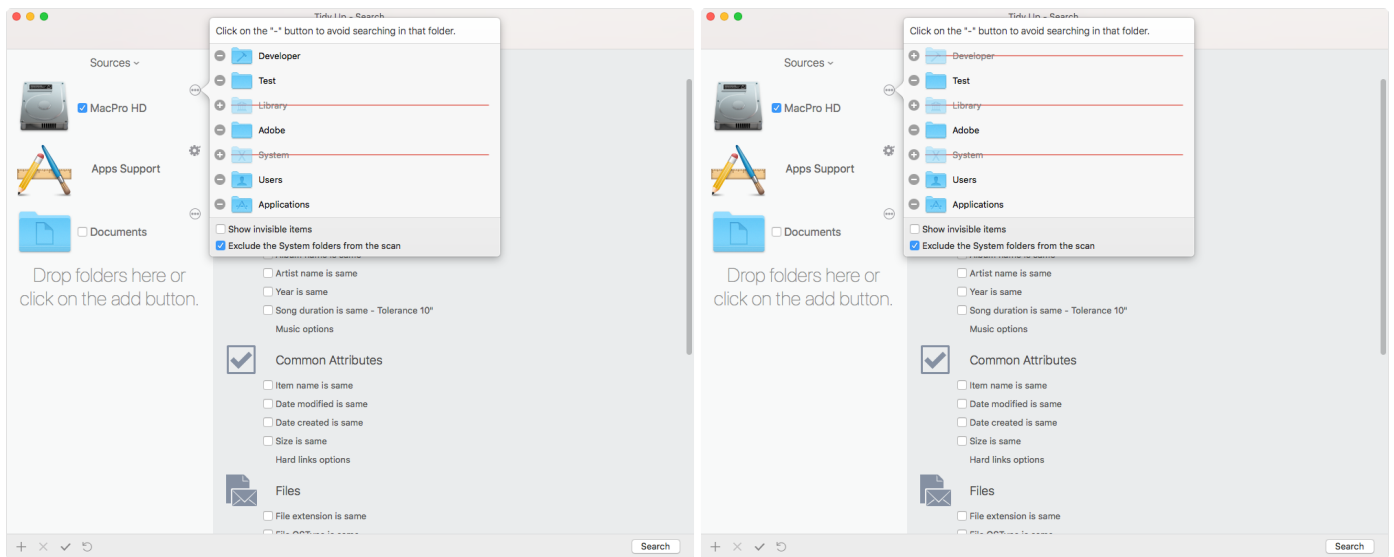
Tidy Up - Search

Sources

MacPro HD

Apps Support

Documents

Drop folders here or click on the add button.

Click on the "-" button to avoid searching in that folder.

Developer

Test

Library

Adobe

System

Users

Applications

Show invisible items

Exclude the System folders from the scan

Album name is same

Artist name is same

Year is same

Song duration is same - Tolerance 10"

Music options

Common Attributes

Item name is same

Date modified is same

Date created is same

Size is same

Hard links options

Files

File extension is same

File OSType is same

Search

Tidy Up - Search

Sources

MacPro HD

Apps Support

Documents

Drop folders here or click on the add button.

Click on the "-" button to avoid searching in that folder.

Developer

Test

Library

Adobe

System

Users

Applications

Show invisible items

Exclude the System folders from the scan

Album name is same

Artist name is same

Year is same

Song duration is same - Tolerance 10"

Music options

Common Attributes

Item name is same

Date modified is same

Date created is same

Size is same

Hard links options

Files

File extension is same

File OSType is same

Search